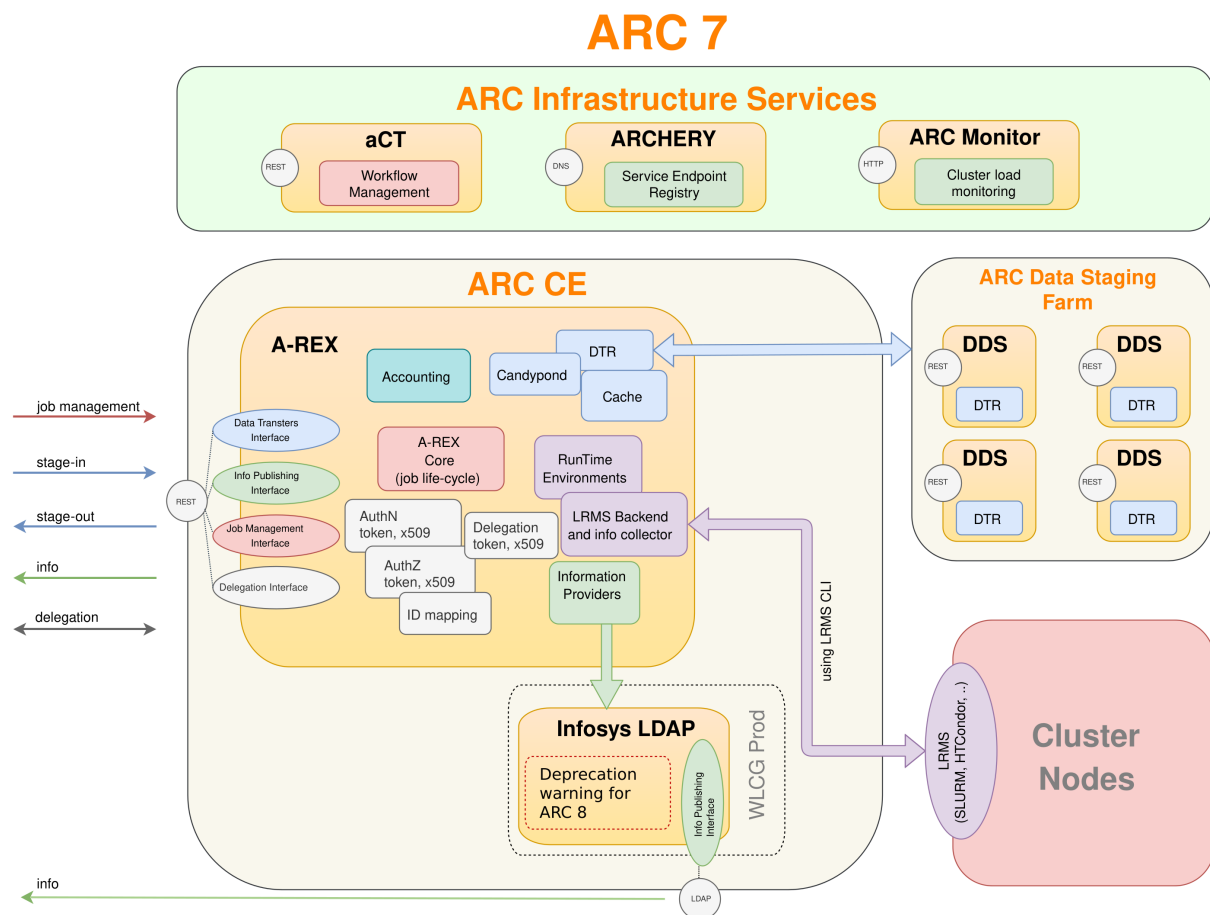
ARC 7

ARC Infrastructure Services

aCT
REST
Workflow Management

ARCHERY
DNS
Service Endpoint Registry

ARC Monitor
HTTP
Cluster load monitoring

ARC CE

A-REX

Accounting

DTR
Candypond
Cache

Data Transters Interface
Info Publishing Interface
Job Management Interface
Delegation Interface
REST

A-REX Core (job life-cycle)

RunTime Environments

LRMS Backend and info collector

AuthN token, x509
Delegation token, x509
AuthZ token, x509
ID mapping

Information Providers

job management
stage-in
stage-out
info
delegation

Infosys LDAP
Deprecation warning for ARC 8
Info Publishing Interface
WLCG Prod
LDAP

info

ARC Data Staging Farm

DDS
REST
DTR

DDS
REST
DTR

DDS
REST
DTR

DDS
REST
DTR

using LRMS CLI

LRMS (SLURM, HTCondor, ..)

Cluster Nodes